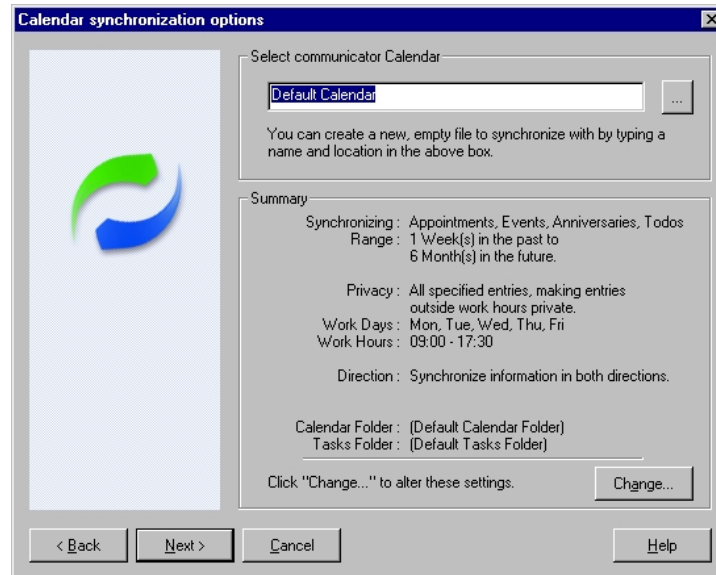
Calendar synchronization options

Select communicator Calendar

Default Calendar

...

You can create a new, empty file to synchronize with by typing a name and location in the above box.

Summary

Synchronizing : Appointments, Events, Anniversaries, Todos
Range : 1 Week(s) in the past to 6 Month(s) in the future.

Privacy : All specified entries, making entries outside work hours private.
Work Days : Mon, Tue, Wed, Thu, Fri
Work Hours : 09:00 - 17:30

Direction : Synchronize information in both directions.

Calendar Folder : (Default Calendar Folder)
Tasks Folder : (Default Tasks Folder)

Click "Change..." to alter these settings.

Change...

< Back

Next >

Cancel

Help